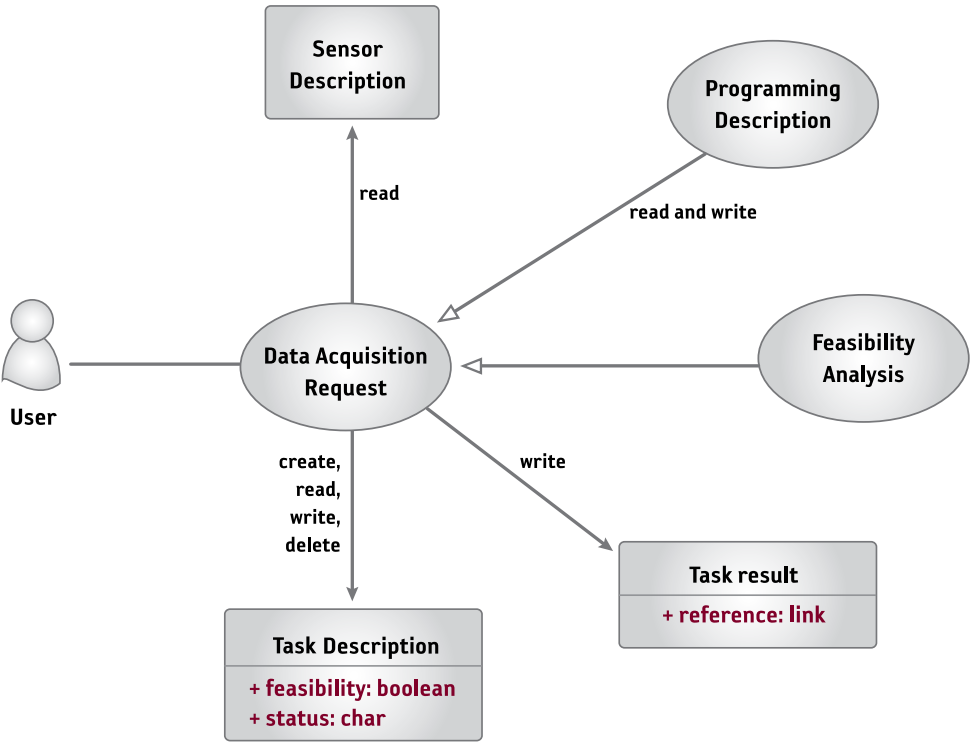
Sensor Description

Programming Description

read

read and write

User

Data Acquisition Request

Feasibility Analysis

create, read, write, delete

write

Task result

+ reference: link

Task Description

+ feasibility: boolean
+ status: char